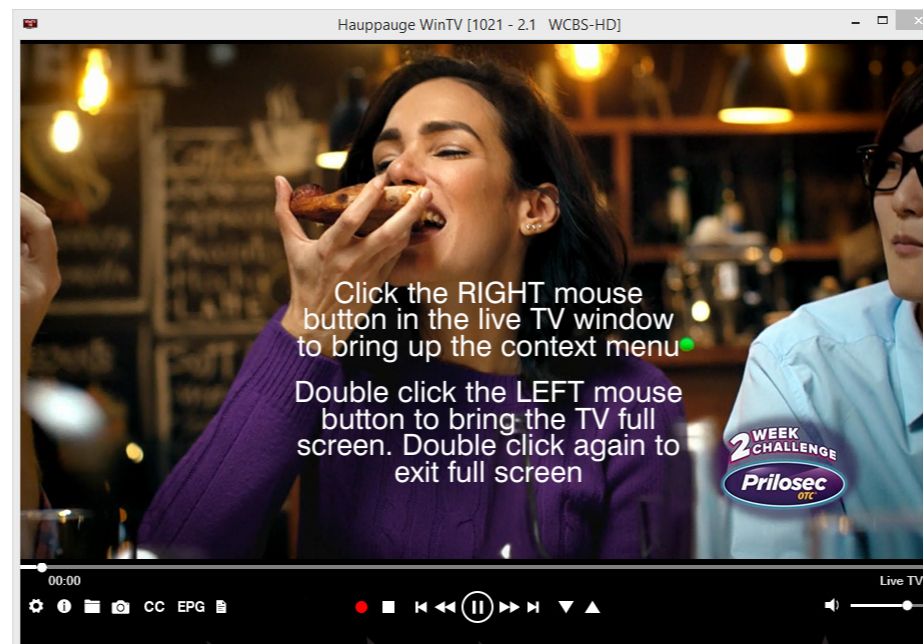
Hauppauge WinTV [1021 - 2.1 WCBS-HD]

Click the RIGHT mouse button in the live TV window to bring up the context menu

Double click the LEFT mouse button to bring the TV full screen. Double click again to exit full screen

2 WEEK CHALLENGE
Prilosec OTC

00:00

Live TV

CC EPG